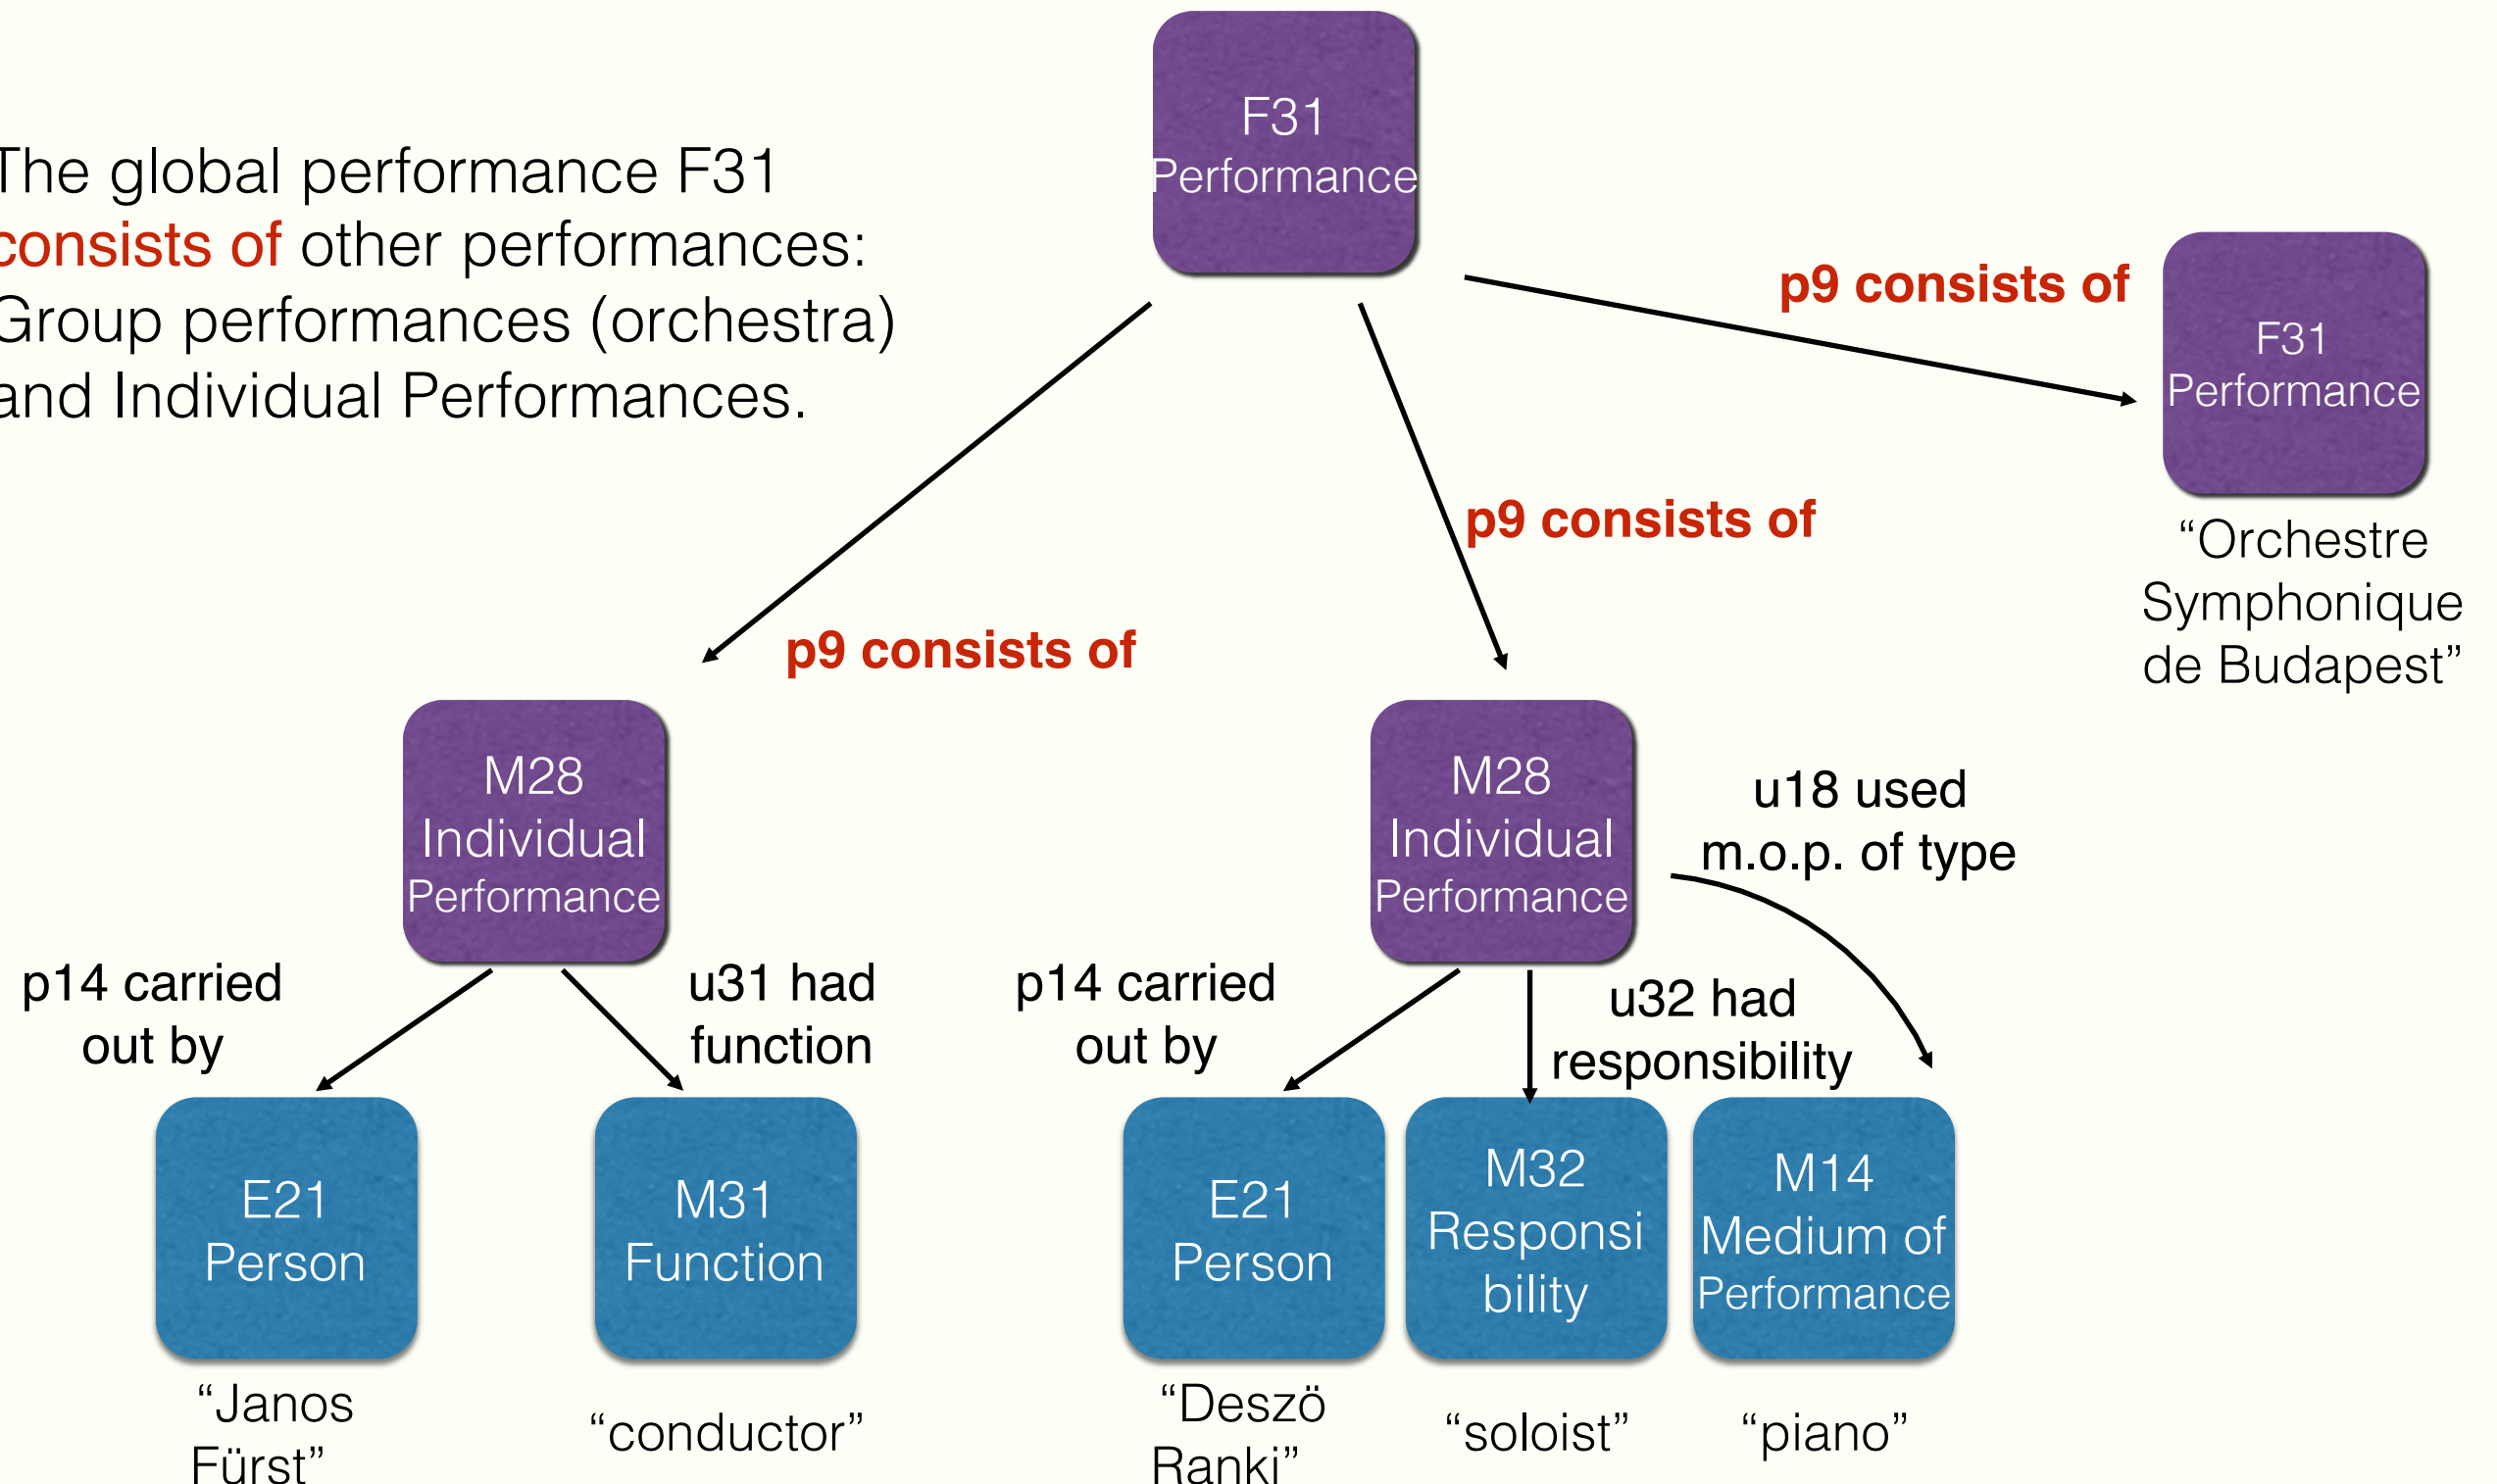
The global performance F31 consists of other performances: Group performances (orchestra) and Individual Performances.

F31 Performance

p9 consists of

F31 Performance

"Orchestre Symphonique de Budapest"

p9 consists of

p9 consists of

M28 Individual Performance

M28 Individual Performance

u18 used m.o.p. of type

p14 carried out by

u31 had function

p14 carried out by

u32 had responsibility

E21 Person

M31 Function

E21 Person

M32 Responsibility

M14 Medium of Performance

"Janos Fürst"

"conductor"

"Deszö Ranki"

"soloist"

"piano"